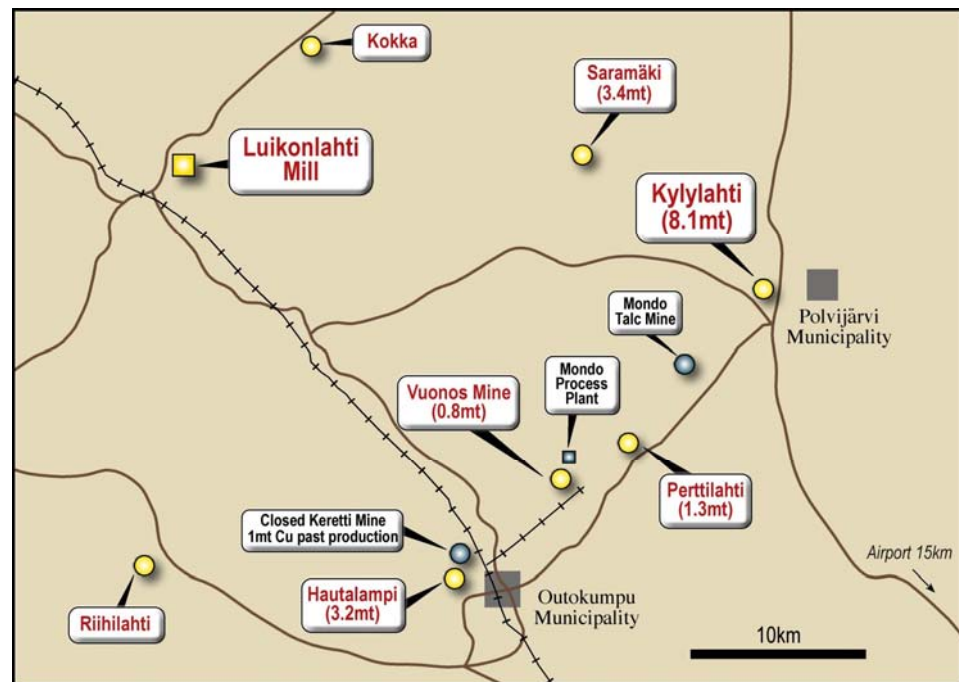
Kokka

Saramäki
(3.4mt)

Luikonlahti
Mill

Kylylahti
(8.1mt)

Polvijärvi
Municipality

Mondo
Talc Mine

Mondo
Process
Plant

Vuonos Mine
(0.8mt)

Perttilahti
(1.3mt)

Closed Keretti Mine
1mt Cu past production

Hautalampi
(3.2mt)

Riihilahti

Outokumpu
Municipality

Airport 15km

10km